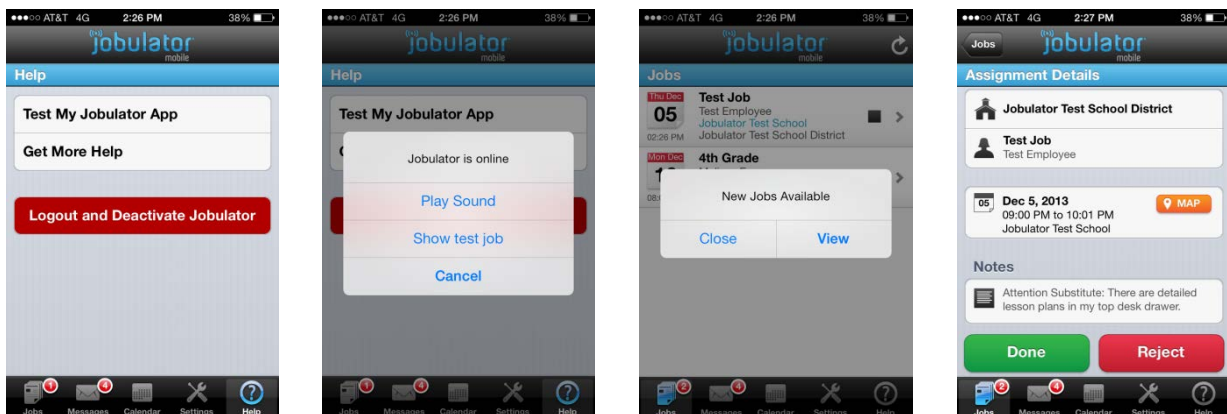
●●●○○ AT&T 4G 2:26 PM 38%

jobulator mobile

Help

Test My Jobulator App

Get More Help

Logout and Deactivate Jobulator

1 Jobs 4 Messages Calendar Settings Help

●●●○○ AT&T 4G 2:26 PM 38%

jobulator mobile

Help

Test My Jobulator App

Jobulator is online

Play Sound

Show test job

Cancel

1 Jobs 4 Messages Calendar Settings Help

●●●○○ AT&T 4G 2:26 PM 38%

jobulator mobile

Jobs

Thu Dec 05 02:26 PM Test Job Test Employee Jobulator Test School Jobulator Test School District

Mon Dec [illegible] 4th Grade

New Jobs Available

Close View

2 Jobs 4 Messages Calendar Settings Help

●●●○○ AT&T 4G 2:27 PM 38%

Jobs jobulator mobile

Assignment Details

Jobulator Test School District

Test Job
Test Employee

05 Dec 5, 2013
09:00 PM to 10:01 PM
Jobulator Test School

MAP

Notes

Attention Substitute: There are detailed lesson plans in my top desk drawer.

Done

Reject

2 Jobs 4 Messages Calendar Settings Help